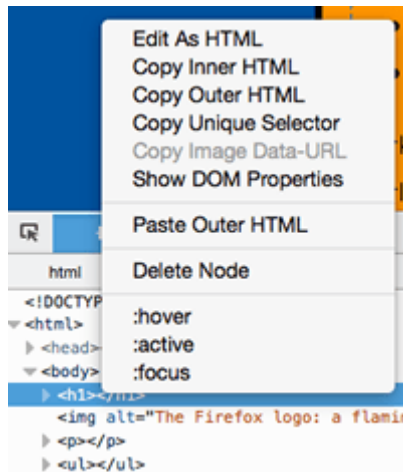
Edit As HTML
Copy Inner HTML
Copy Outer HTML
Copy Unique Selector
Copy Image Data-URL
Show DOM Properties

Paste Outer HTML

Delete Node

:hover
:active
:focus

html

<!DOCTYP
<html>
<head>
<body>
<h1></h1>
<img alt="The Firefox logo: a flamin
<p></p>
<ul></ul>